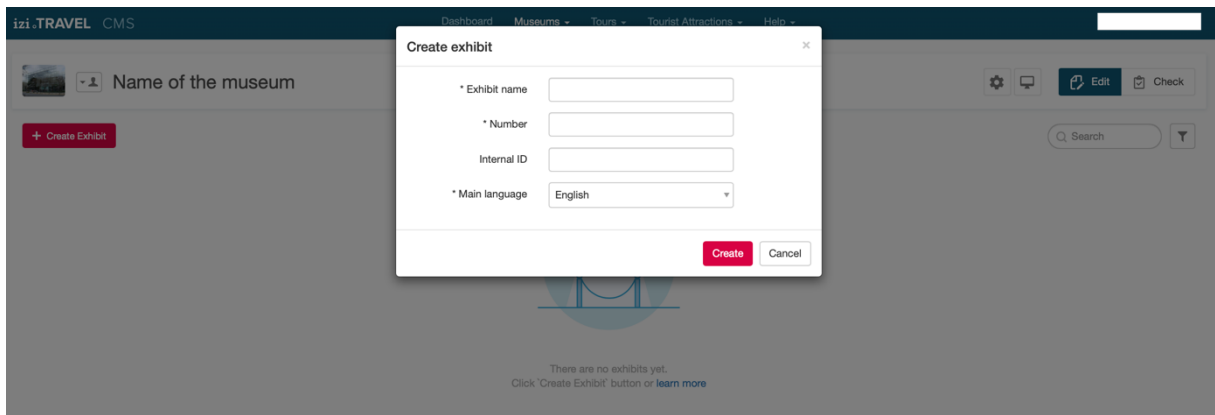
izi.TRAVEL CMS

Dashboard Museums ▾ Tours ▾ Tourist Attractions ▾ Help ▾

Name of the museum

+ Create Exhibit

Edit Check

Search

Create exhibit

×

* Exhibit name

* Number

Internal ID

* Main language English

Create Cancel

There are no exhibits yet.
Click 'Create Exhibit' button or learn more